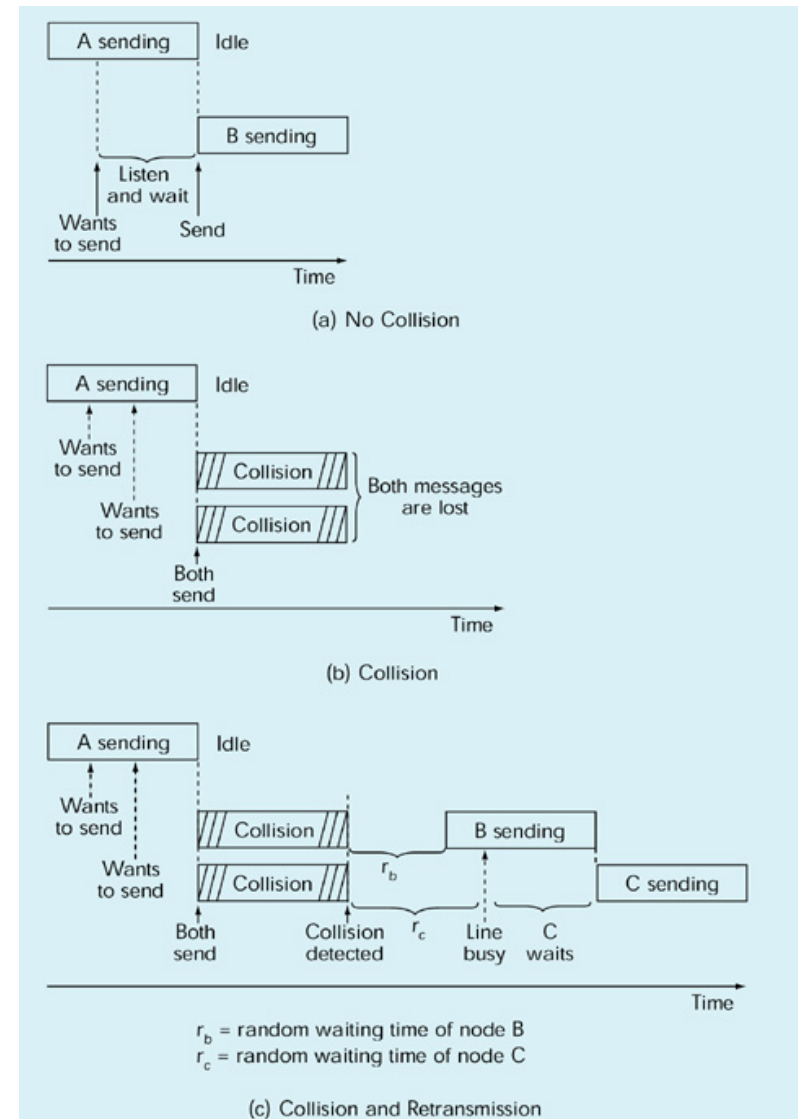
A sending Idle

B sending

Listen and wait

Wants to send

Send

Time

(a) No Collision

A sending Idle

Wants to send

Wants to send

Collision

Collision

Both messages are lost

Both send

Time

(b) Collision

A sending Idle

Wants to send

Wants to send

Collision

Collision

$r_b$

B sending

C sending

Both send

Collision detected

$r_c$

Line busy

C waits

Time

$r_b$ = random waiting time of node B
$r_c$ = random waiting time of node C

(c) Collision and Retransmission